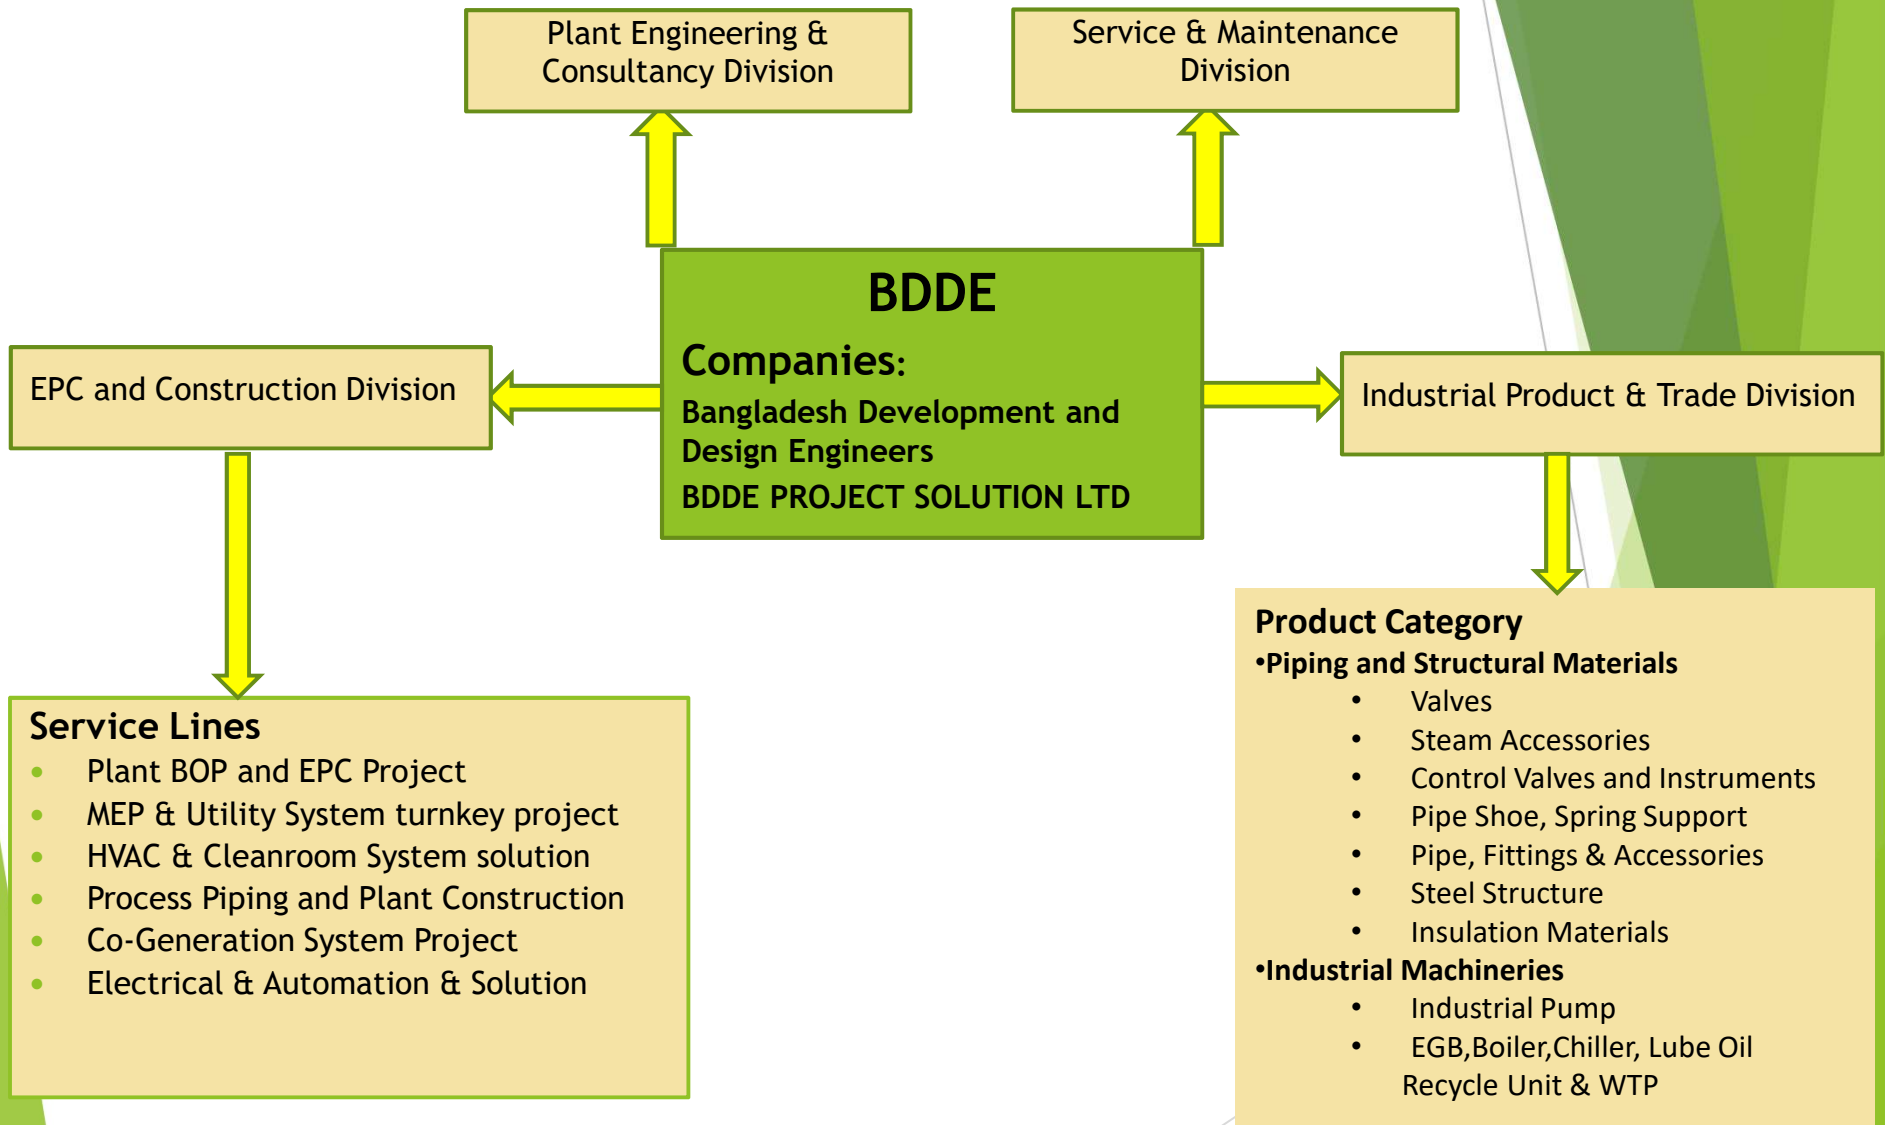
Plant Engineering & Consultancy Division

Service & Maintenance Division

BDDE

Companies:

Bangladesh Development and Design Engineers

BDDE PROJECT SOLUTION LTD

EPC and Construction Division

Industrial Product & Trade Division

Service Lines

- Plant BOP and EPC Project
- MEP & Utility System turnkey project
- HVAC & Cleanroom System solution
- Process Piping and Plant Construction
- Co-Generation System Project
- Electrical & Automation & Solution

Product Category

•Piping and Structural Materials

- Valves
- Steam Accessories
- Control Valves and Instruments
- Pipe Shoe, Spring Support
- Pipe, Fittings & Accessories
- Steel Structure
- Insulation Materials

•Industrial Machineries

- Industrial Pump
- EGB,Boiler,Chiller, Lube Oil Recycle Unit & WTP